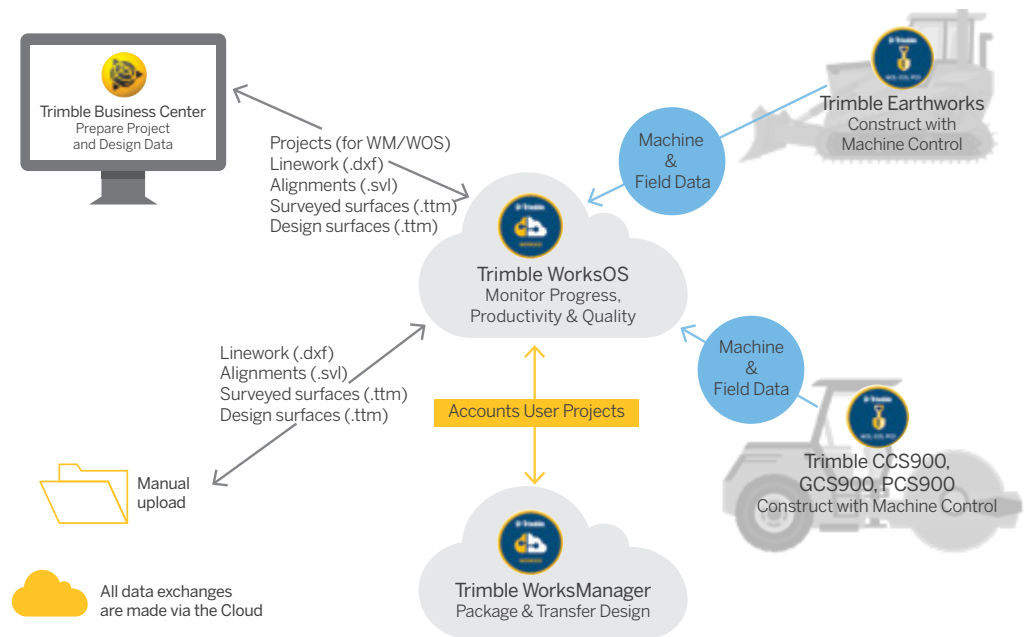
Trimble Business Center
Prepare Project and Design Data

Projects (for WM/WOS)
Linework (.dxf)
Alignments (.svl)
Surveyed surfaces (.ttm)
Design surfaces (.ttm)

Machine & Field Data

Trimble Earthworks
Construct with Machine Control

Trimble WorksOS
Monitor Progress, Productivity & Quality

Linework (.dxf)
Alignments (.svl)
Surveyed surfaces (.ttm)
Design surfaces (.ttm)

Machine & Field Data

Accounts User Projects

Trimble CCS900, GCS900, PCS900
Construct with Machine Control

Manual upload

Trimble WorksManager
Package & Transfer Design

All data exchanges are made via the Cloud